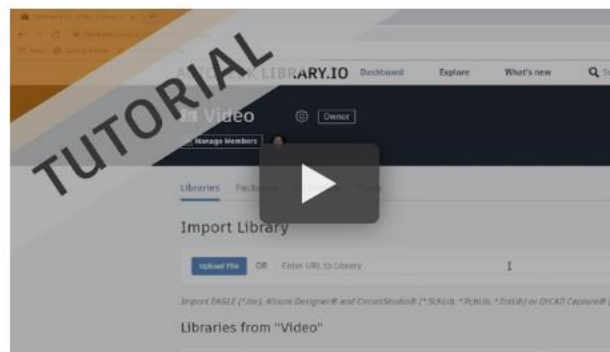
TUTORIAL

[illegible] LIBRARY.IO Dashboard Explore What's new

Video Owner

Manage Members

Libraries Packages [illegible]

Import Library

Upload File OR Enter URL to library

Import EAGLE (*.lbr), Altium Designer® and CircuitStudio® (*.SchLib, *.PcbLib, *.IntLib) or OrCAD Capture® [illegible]

Libraries from "Video"